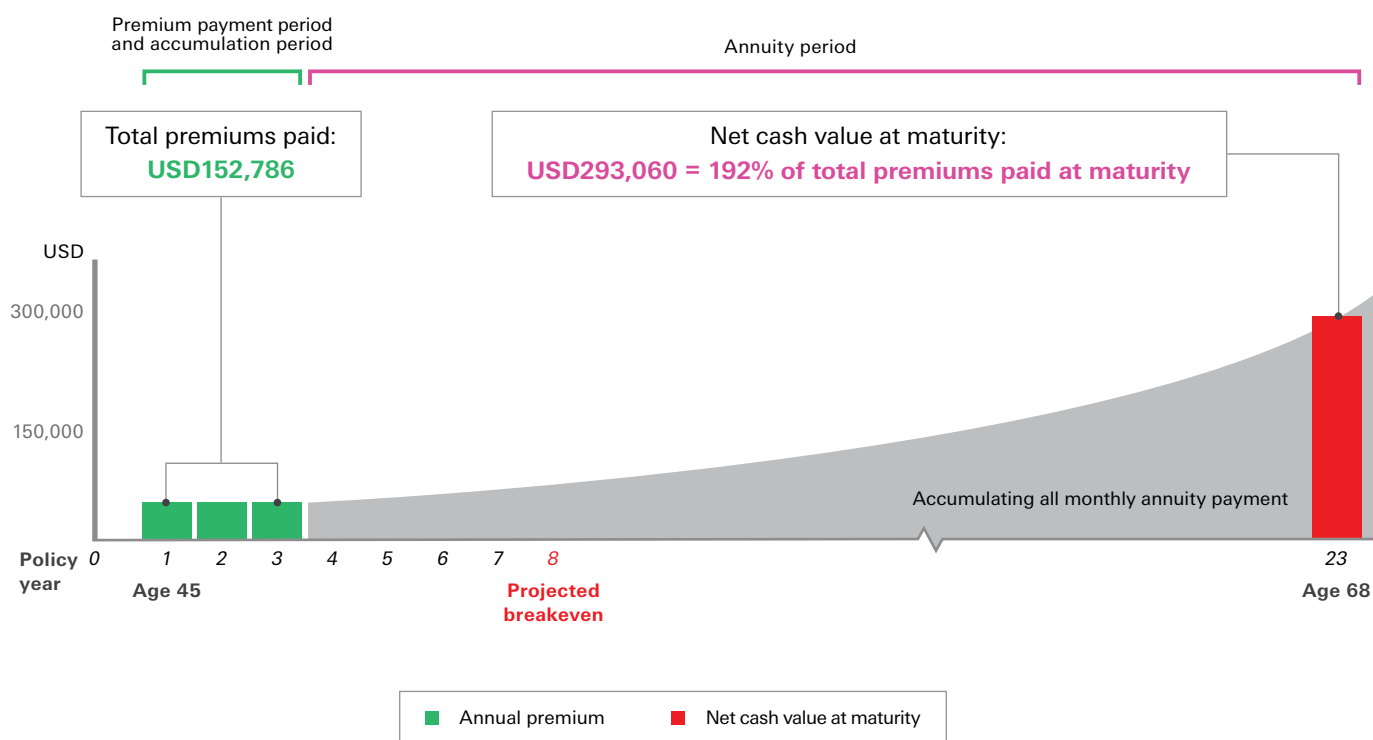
Premium payment period and accumulation period

Annuity period

Total premiums paid:
USD152,786

Net cash value at maturity:
USD293,060 = 192% of total premiums paid at maturity

USD

300,000

150,000

Accumulating all monthly annuity payment

Policy year

0 1 2 3 4 5 6 7 8 23

Age 45

Projected breakeven

Age 68

Annual premium

Net cash value at maturity